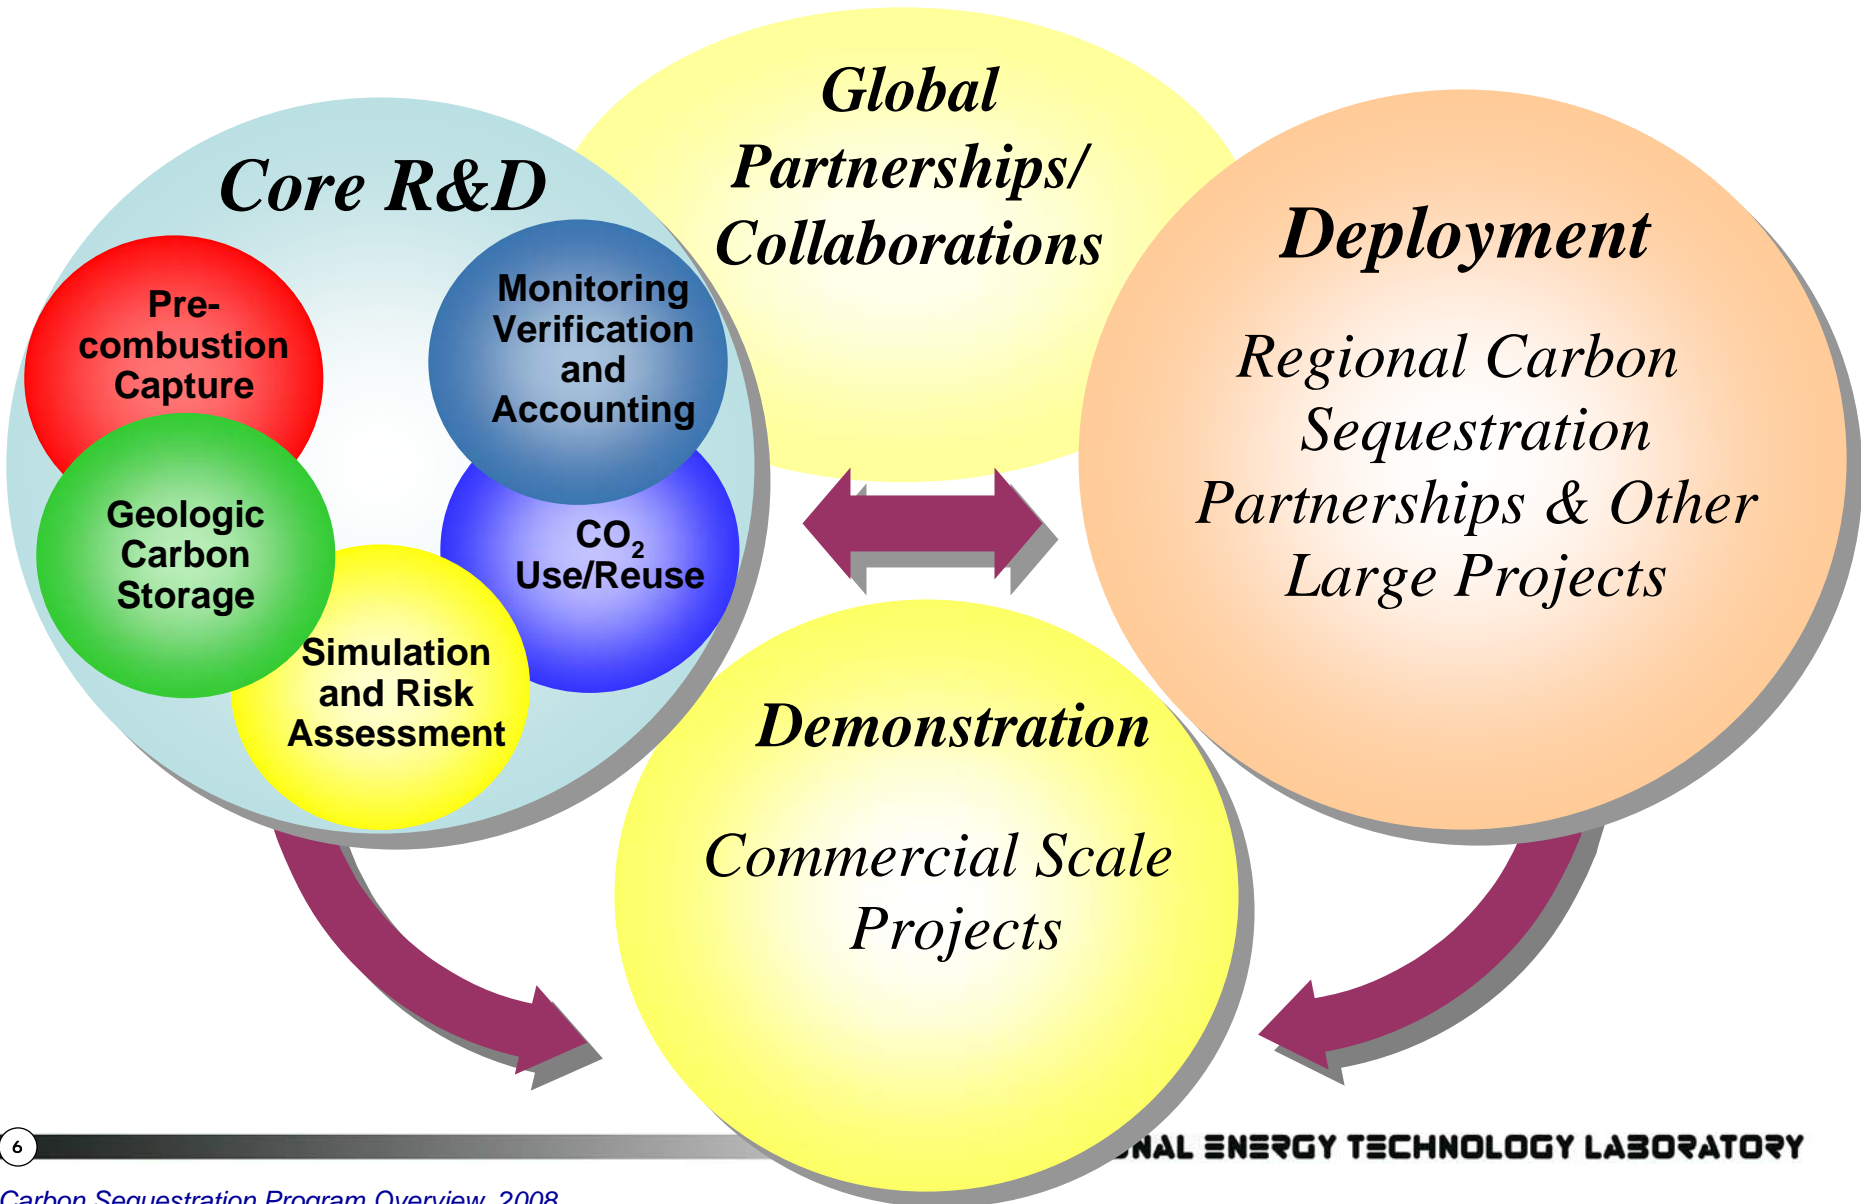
Core R&D

Pre-combustion Capture

Monitoring Verification and Accounting

Geologic Carbon Storage

$CO_2$ Use/Reuse

Simulation and Risk Assessment

Global Partnerships/ Collaborations

Deployment

Regional Carbon Sequestration Partnerships & Other Large Projects

Demonstration

Commercial Scale Projects

6

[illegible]NAL ENERGY TECHNOLOGY LABORATORY

Carbon Sequestration Program Overview, 2008